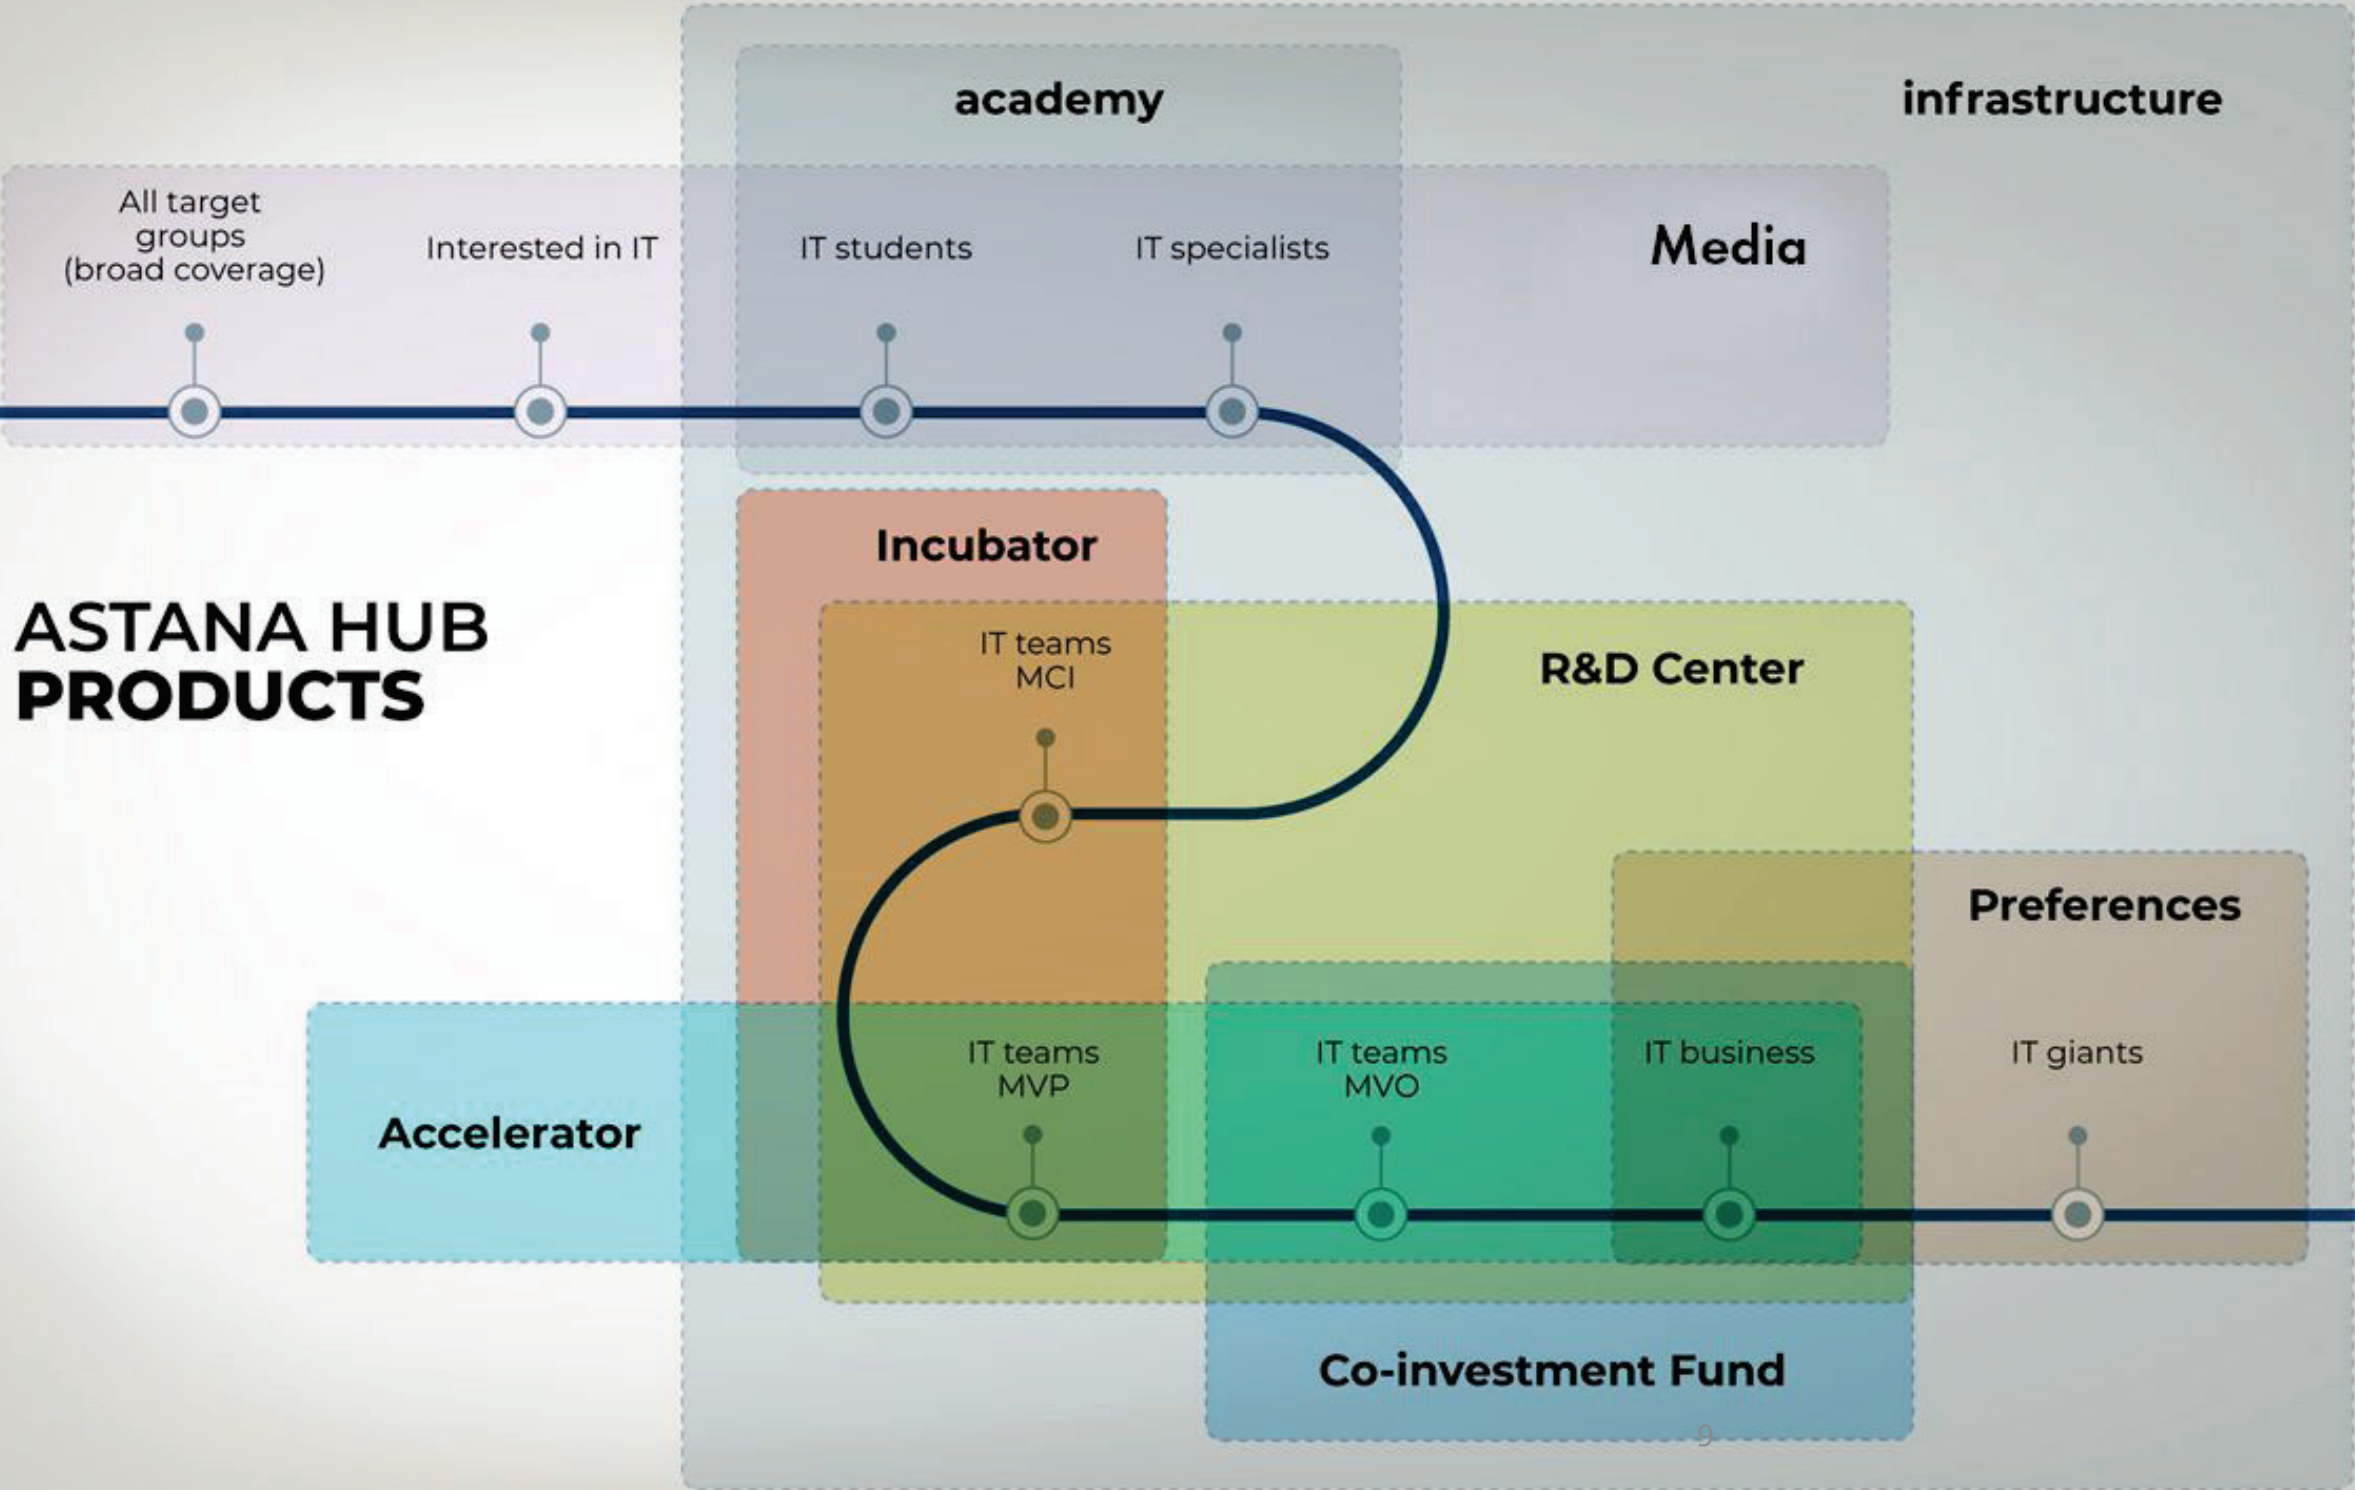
academy

infrastructure

All target groups (broad coverage)

Interested in IT

IT students

IT specialists

Media

ASTANA HUB
PRODUCTS

Incubator

IT teams MCI

R&D Center

Preferences

Accelerator

IT teams MVP

IT teams MVO

IT business

IT giants

Co-investment Fund

9